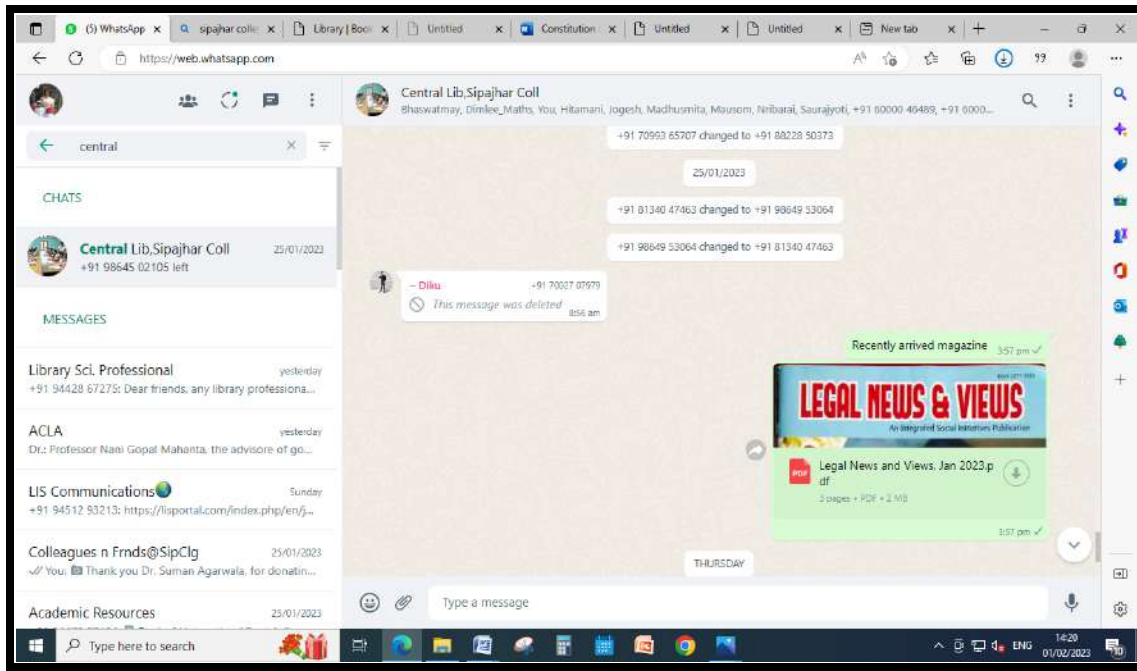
(5) WhatsApp × | sipajhar colle × | Library | Boo × | Untitled × | Constitution × | Untitled × | Untitled × | New tab × | +

https://web.whatsapp.com

central

CHATS

Central Lib,Sipajhar Coll 25/01/2023
+91 98645 02105 left

MESSAGES

Library Sci. Professional yesterday
+91 94428 67275: Dear friends, any library professiona...

ACLA yesterday
Dr.: Professor Nani Gopal Mahanta, the advisore of go...

LIS Communications Sunday
+91 94512 93213: https://lisportal.com/index.php/en/j...

Colleagues n Frnds@SipClg 25/01/2023
You: Thank you Dr. Suman Agarwala, for donatin...

Academic Resources 25/01/2023

Central Lib,Sipajhar Coll
Bhaswatmay, Dimlee_Maths, You, Hitamani, Jogesh, Madhusmita, Mausom, Nribarai, Saurajyoti, +91 60000 46489, +91 6000...

+91 70993 65707 changed to +91 88228 50373

25/01/2023

+91 81340 47463 changed to +91 98649 53064

+91 98649 53064 changed to +91 81340 47463

~ Diku +91 70027 07979
This message was deleted 8:56 am

Recently arrived magazine 3:57 pm

LEGAL NEWS & VIEWS
An Integrated Social Initiatives Publication

Legal News and Views, Jan 2023.pdf
3 pages • PDF • 2 MB

3:57 pm

THURSDAY

Type a message

Type here to search

ENG 14:20 01/02/2023